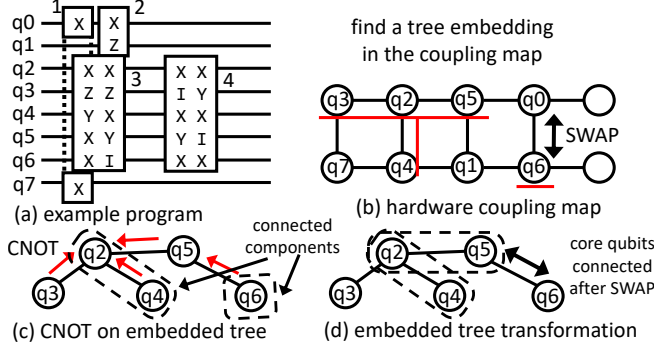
q0
q1
q2
q3
q4
q5
q6
q7

1 X
2 X Z
X X
Z Z
Y X
X X
X Y
X I
3
X X
I Y
X X
Y I
X X
4
X

(a) example program

find a tree embedding in the coupling map

q3 q2 q5 q0
q7 q4 q1 q6
SWAP

(b) hardware coupling map

CNOT
q2 q5
q3 q4 q6
connected components

(c) CNOT on embedded tree

q2 q5
q3 q4 q6
core qubits connected after SWAP

(d) embedded tree transformation